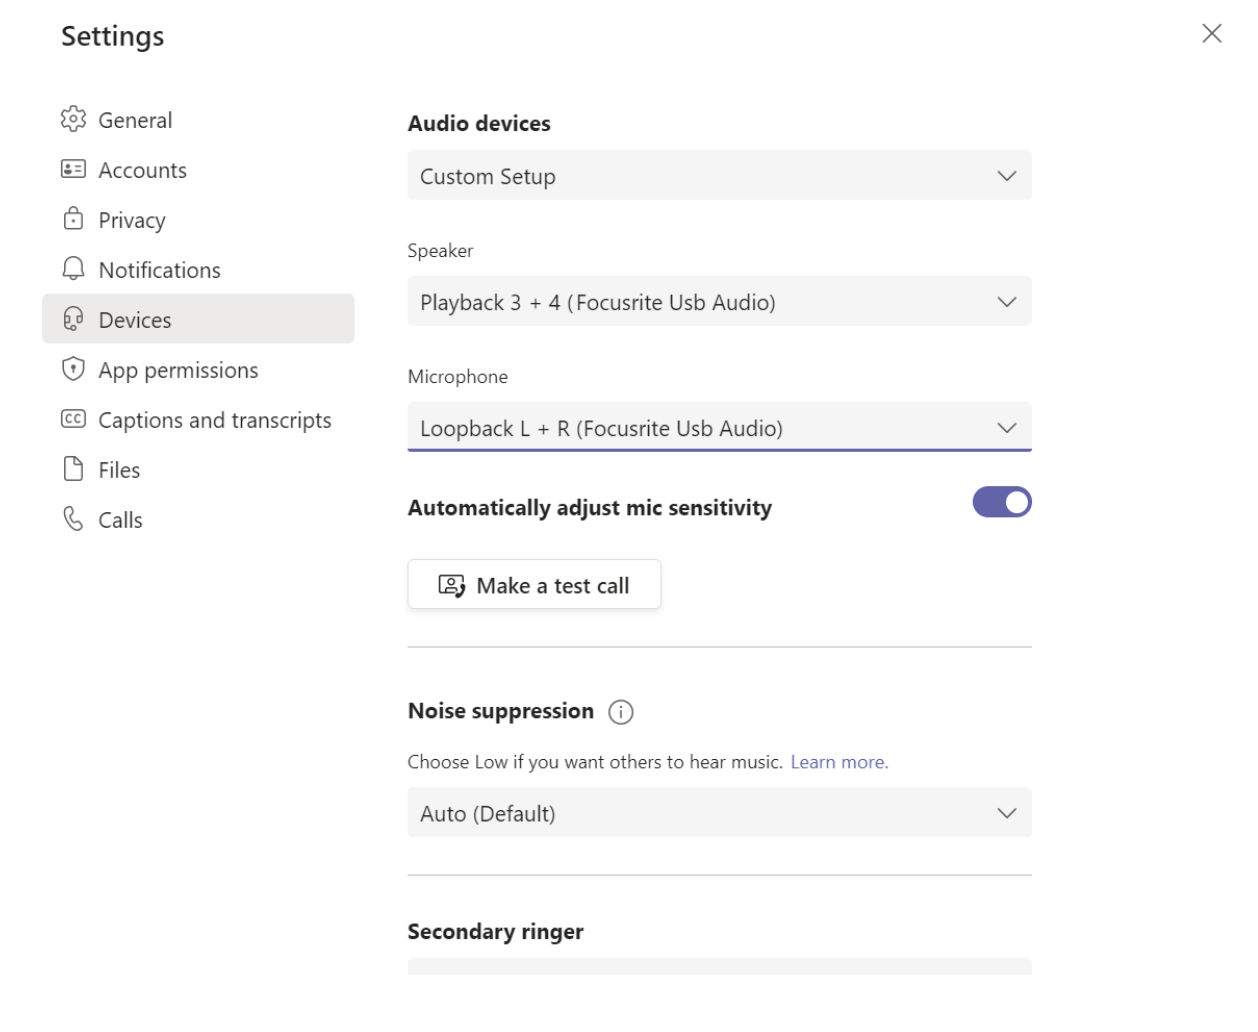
Settings

General
Accounts
Privacy
Notifications
Devices
App permissions
Captions and transcripts
Files
Calls

Audio devices

Custom Setup

Speaker

Playback 3 + 4 (Focusrite Usb Audio)

Microphone

Loopback L + R (Focusrite Usb Audio)

Automatically adjust mic sensitivity

Make a test call

Noise suppression

Choose Low if you want others to hear music. Learn more.

Auto (Default)

Secondary ringer